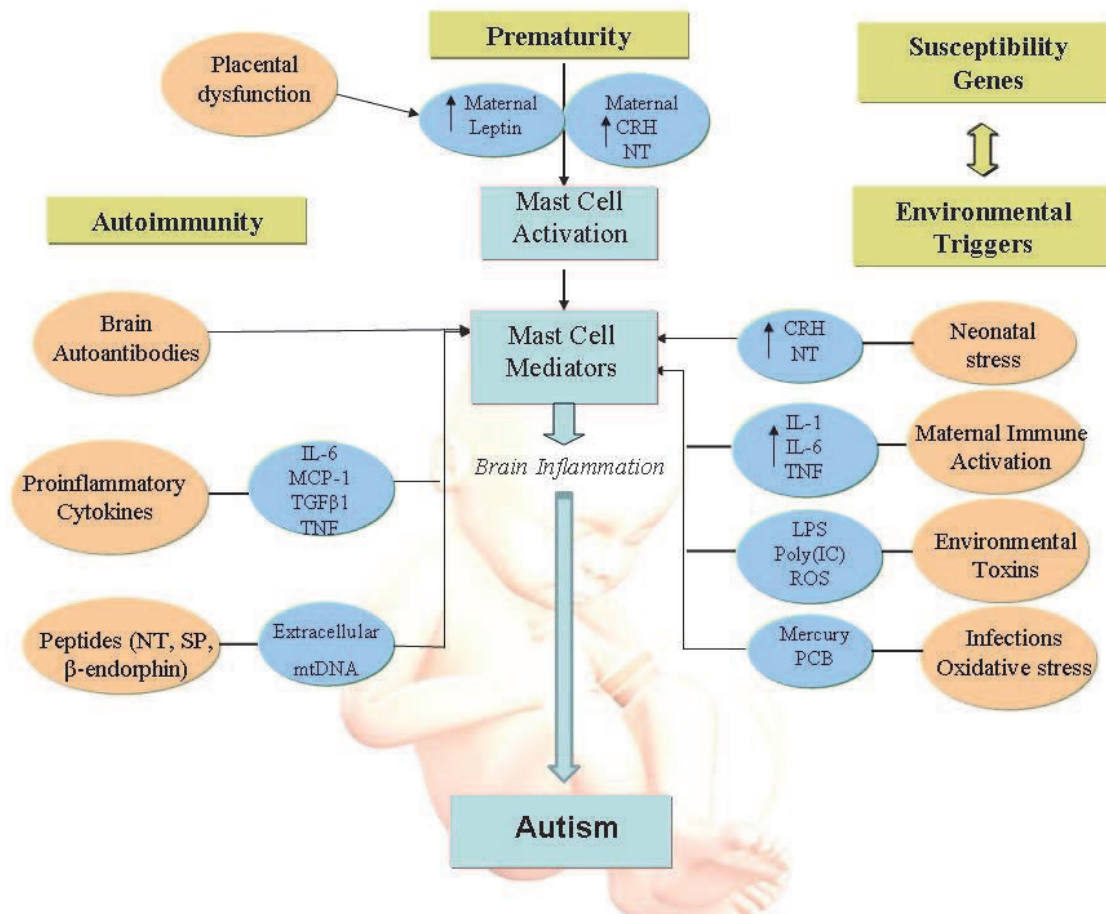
Prematurity

Susceptibility Genes

Placental dysfunction

$\uparrow$ Maternal Leptin

Maternal $\uparrow$ CRH NT

Mast Cell Activation

Autoimmunity

Environmental Triggers

Brain Autoantibodies

Mast Cell Mediators

$\uparrow$ CRH NT

Neonatal stress

Brain Inflammation

$\uparrow$ IL-1 IL-6 TNF

Maternal Immune Activation

Proinflammatory Cytokines

IL-6 MCP-1 TGF$\beta$1 TNF

LPS Poly(IC) ROS

Environmental Toxins

Peptides (NT, SP, $\beta$-endorphin)

Extracellular mtDNA

Mercury PCB

Infections Oxidative stress

Autism